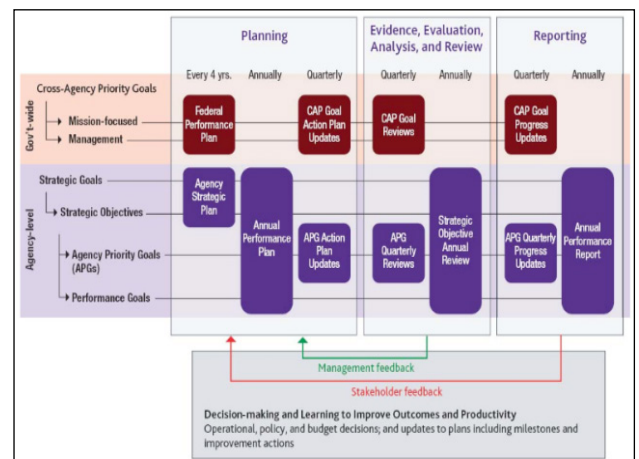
Planning

Evidence, Evaluation, Analysis, and Review

Reporting

Every 4 yrs.

Annually

Quarterly

Quarterly

Annually

Quarterly

Annually

Cross-Agency Priority Goals

Gov't-wide

Mission-focused

Management

Federal Performance Plan

CAP Goal Action Plan Updates

CAP Goal Reviews

CAP Goal Progress Updates

Agency-level

Strategic Goals

Strategic Objectives

Agency Priority Goals (APGs)

Performance Goals

Agency Strategic Plan

Annual Performance Plan

APG Action Plan Updates

APG Quarterly Reviews

Strategic Objective Annual Review

APG Quarterly Progress Updates

Annual Performance Report

Management feedback

Stakeholder feedback

Decision-making and Learning to Improve Outcomes and Productivity

Operational, policy, and budget decisions; and updates to plans including milestones and improvement actions